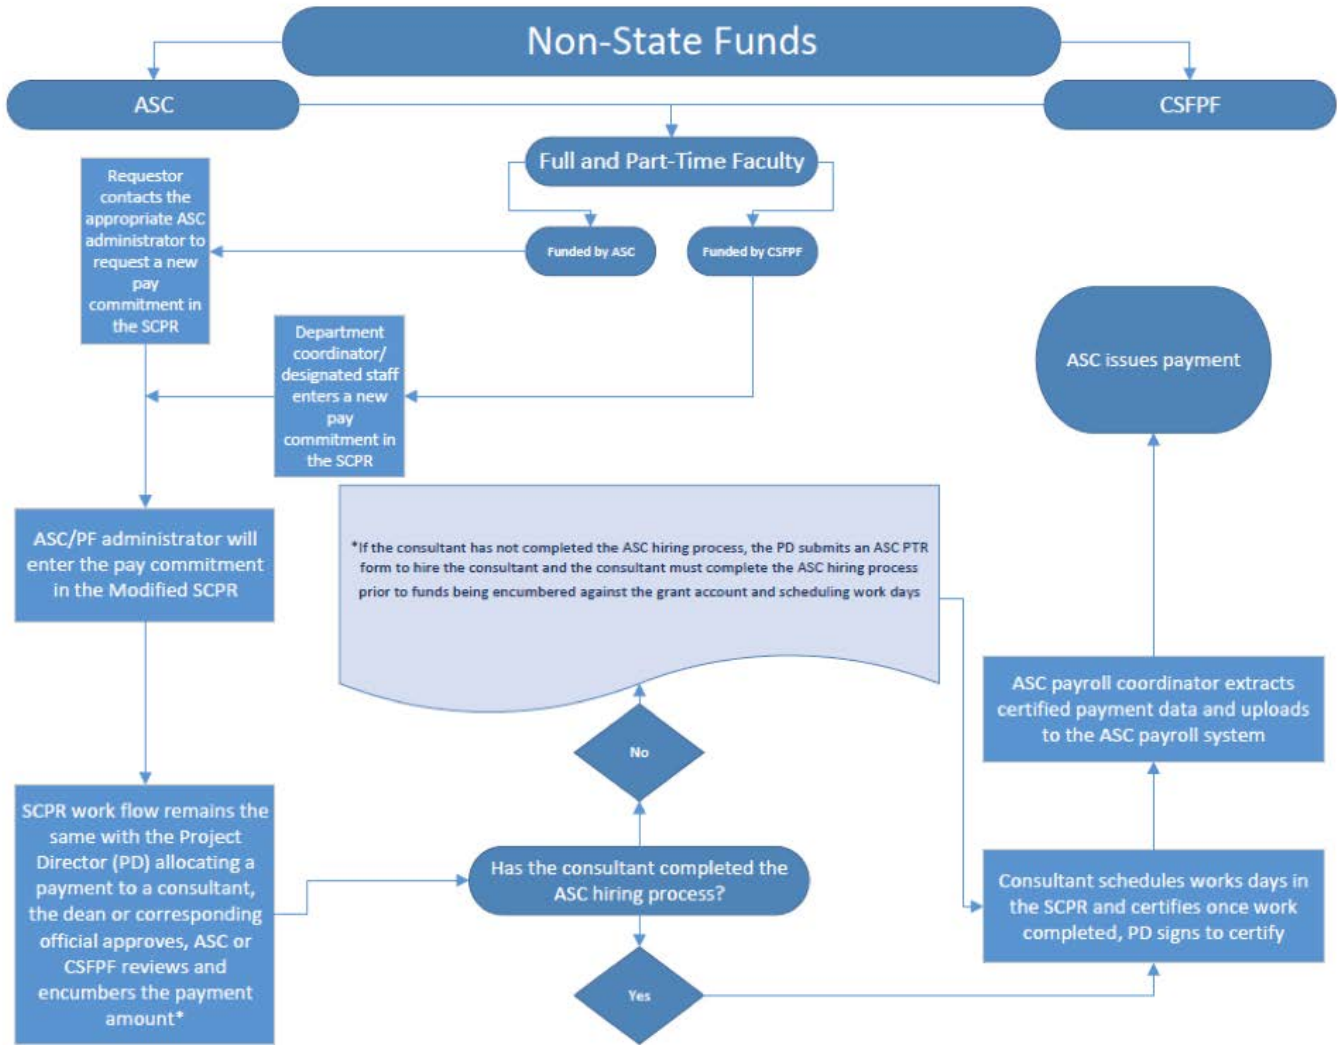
Non-State Funds

ASC

CSFPF

Full and Part-Time Faculty

Requestor contacts the appropriate ASC administrator to request a new pay commitment in the SCPR

Funded by ASC

Funded by CSFPF

Department coordinator/ designated staff enters a new pay commitment in the SCPR

ASC issues payment

ASC/PF administrator will enter the pay commitment in the Modified SCPR

*If the consultant has not completed the ASC hiring process, the PD submits an ASC PTR form to hire the consultant and the consultant must complete the ASC hiring process prior to funds being encumbered against the grant account and scheduling work days

ASC payroll coordinator extracts certified payment data and uploads to the ASC payroll system

No

SCPR work flow remains the same with the Project Director (PD) allocating a payment to a consultant, the dean or corresponding official approves, ASC or CSFPF reviews and encumbers the payment amount*

Has the consultant completed the ASC hiring process?

Consultant schedules works days in the SCPR and certifies once work completed, PD signs to certify

Yes